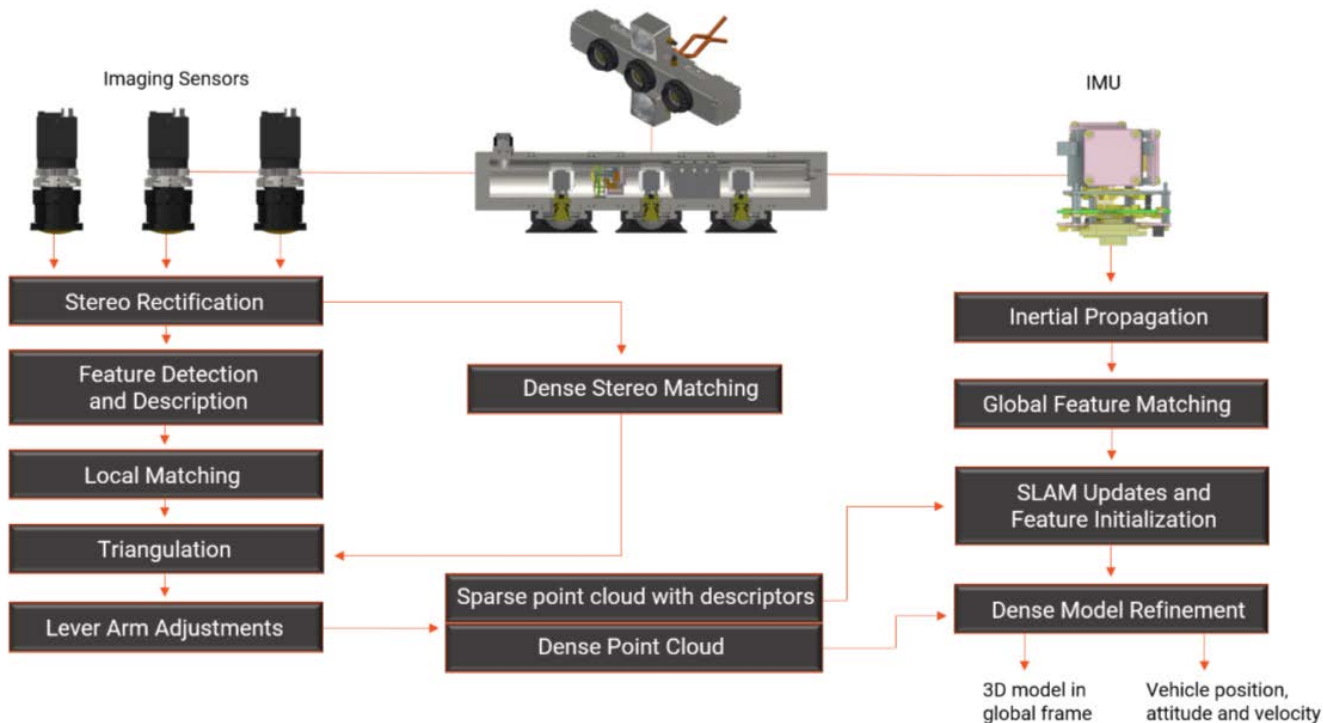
Imaging Sensors

IMU

Stereo Rectification

Feature Detection and Description

Local Matching

Triangulation

Lever Arm Adjustments

Dense Stereo Matching

Sparse point cloud with descriptors

Dense Point Cloud

Inertial Propagation

Global Feature Matching

SLAM Updates and Feature Initialization

Dense Model Refinement

3D model in global frame

Vehicle position, attitude and velocity